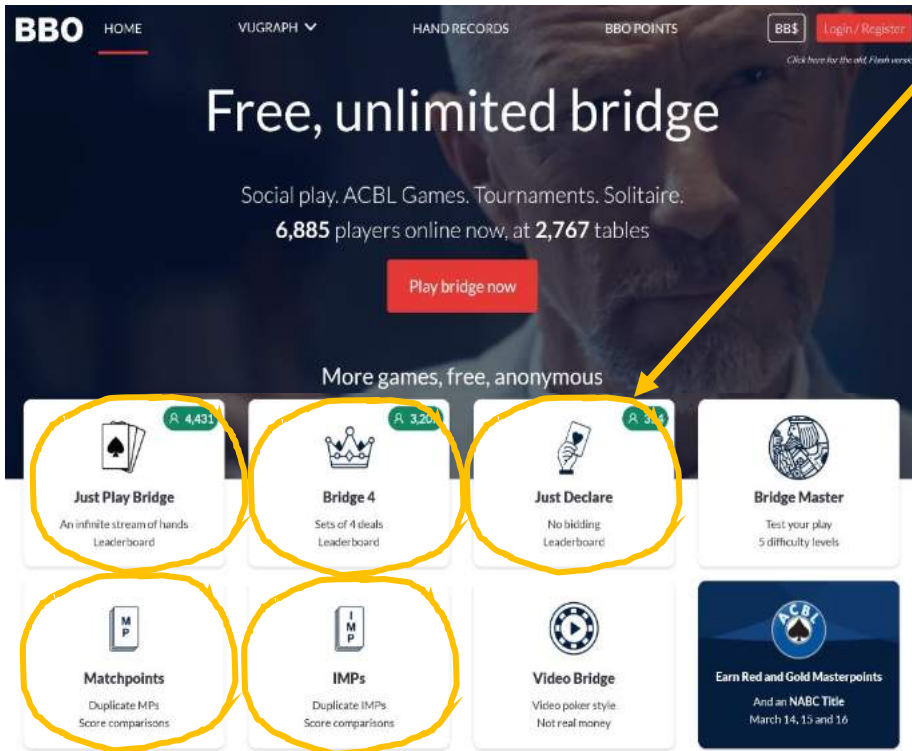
BBO HOME VUGRAPH HAND RECORDS BBO POINTS BB$ Login / Register

Click here for the old, Flash versi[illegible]

Free, unlimited bridge

Social play. ACBL Games. Tournaments. Solitaire.
6,885 players online now, at 2,767 tables

Play bridge now

More games, free, anonymous

4,431
Just Play Bridge
An infinite stream of hands
Leaderboard

3,20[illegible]
Bridge 4
Sets of 4 deals
Leaderboard

3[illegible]4
Just Declare
No bidding
Leaderboard

Bridge Master
Test your play
5 difficulty levels

M P
Matchpoints
Duplicate MPs
Score comparisons

I M P
IMPs
Duplicate IMPs
Score comparisons

Video Bridge
Video poker style
Not real money

ACBL
Earn Red and Gold Masterpoints
And an NABC Title
March 14, 15 and 16